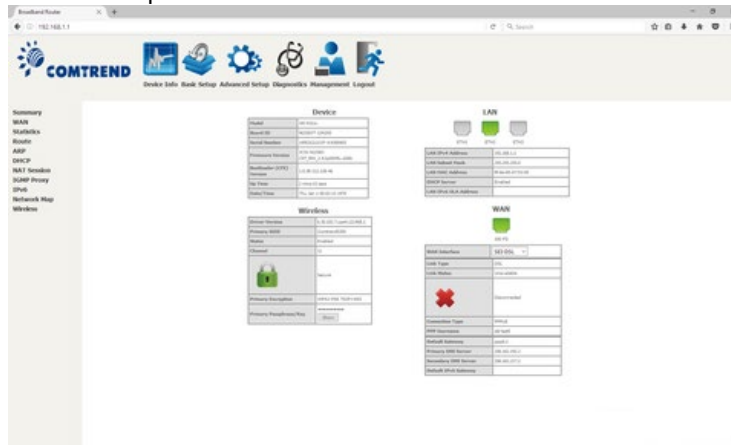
Broadband Router
192.168.1.1
Search

COMTREND
Device Info Basic Setup Advanced Setup Diagnostics Management Logout

Summary
WAN
Statistics
Route
ARP
DHCP
NAT Session
IGMP Proxy
IPv6
Network Map
Wireless

Device

| Model | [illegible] |
|---|---|
| Board ID | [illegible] |
| Serial Number | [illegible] |
| Firmware Version | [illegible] |
| Bootloader (CFE) Version | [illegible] |
| Up Time | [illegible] |
| Date/Time | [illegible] |

Wireless

| Driver Version | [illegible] |
|---|---|
| Primary SSID | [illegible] |
| Status | Enabled |
| Channel | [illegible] |
| | Secure |
| Primary Encryption | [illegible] |
| Primary Passphrase/Key | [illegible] Show |

LAN

ETH1 ETH2 ETH3

| LAN IPv4 Address | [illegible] |
|---|---|
| LAN Subnet Mask | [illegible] |
| LAN MAC Address | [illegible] |
| DHCP Server | Enabled |
| LAN IPv6 ULA Address | |

WAN

| WAN Interface | SD DSL |
|---|---|
| Link Type | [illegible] |
| Link Status | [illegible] |
| | Disconnected |
| Connection Type | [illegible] |
| PPP Username | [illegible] |
| Default Gateway | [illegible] |
| Primary DNS Server | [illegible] |
| Secondary DNS Server | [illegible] |
| Default IPv6 Gateway | |